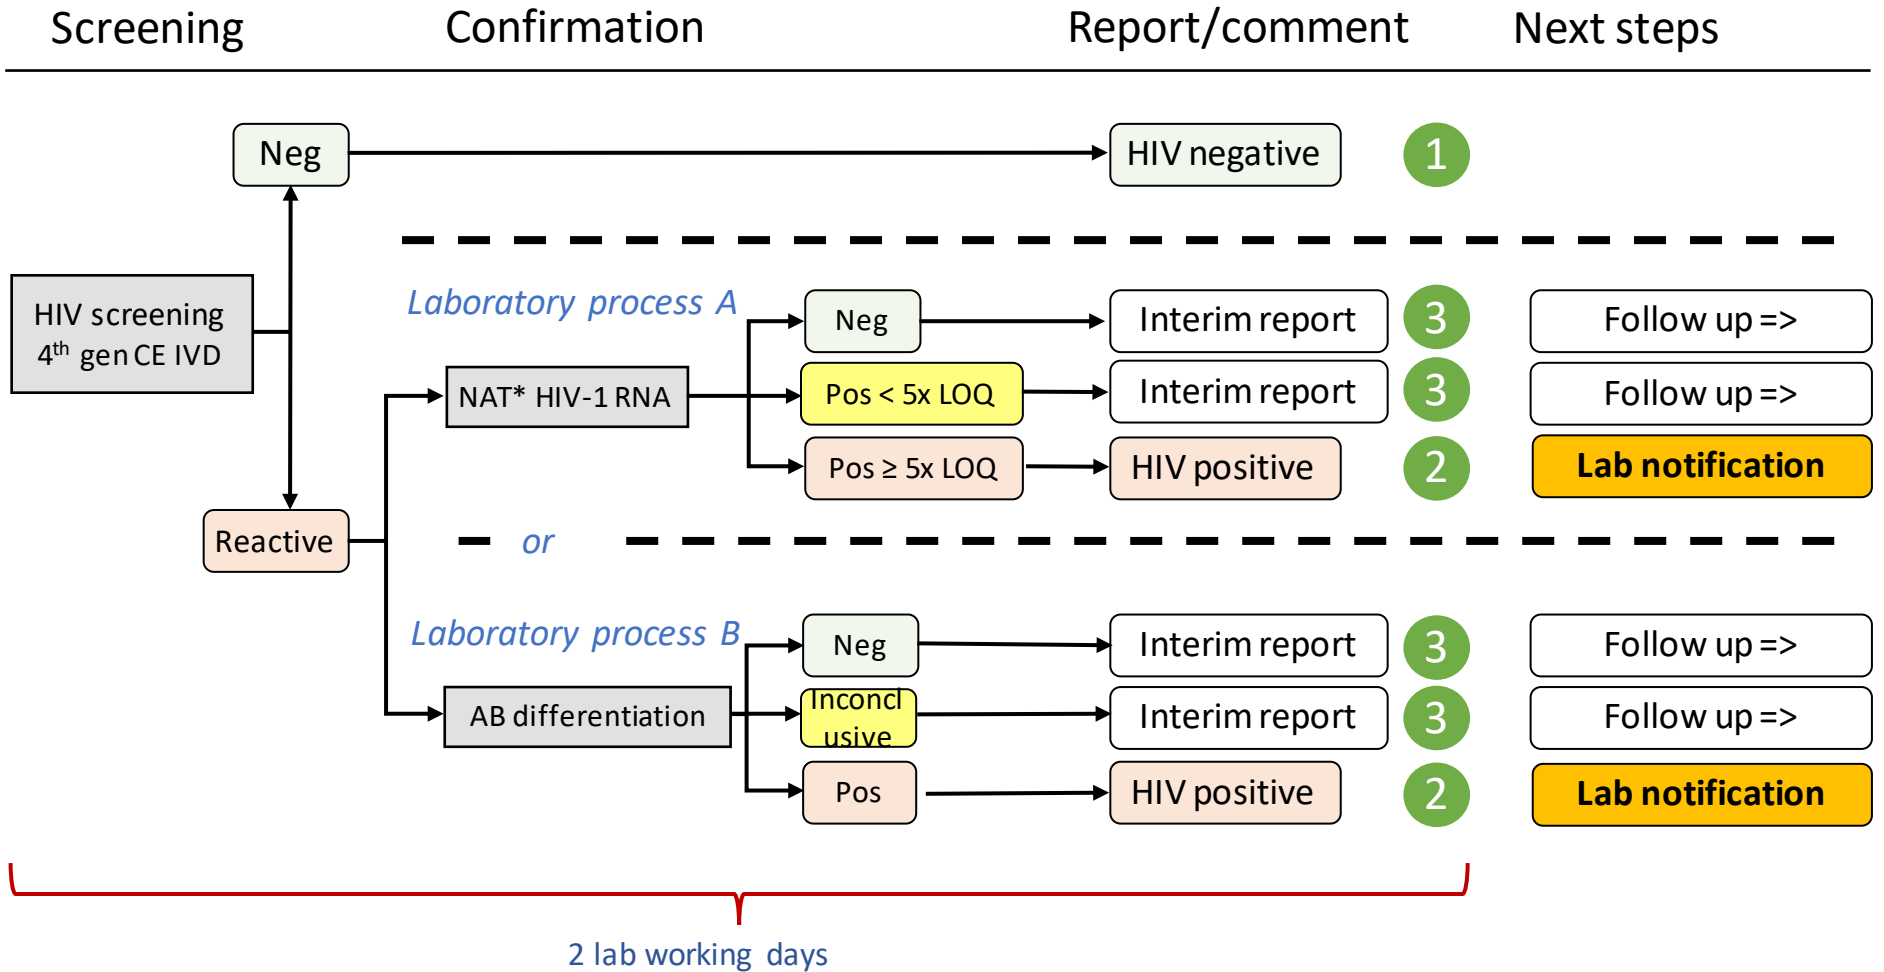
Screening

Confirmation

Report/comment

Next steps

Neg

HIV negative

1

HIV screening $4^{th}$ gen CE IVD

Laboratory process A

Neg

Interim report

3

Follow up =>

NAT* HIV-1 RNA

Pos < 5x LOQ

Interim report

3

Follow up =>

Pos ≥ 5x LOQ

HIV positive

2

Lab notification

Reactive

or

Laboratory process B

Neg

Interim report

3

Follow up =>

AB differentiation

Inconclusive

Interim report

3

Follow up =>

Pos

HIV positive

2

Lab notification

2 lab working days